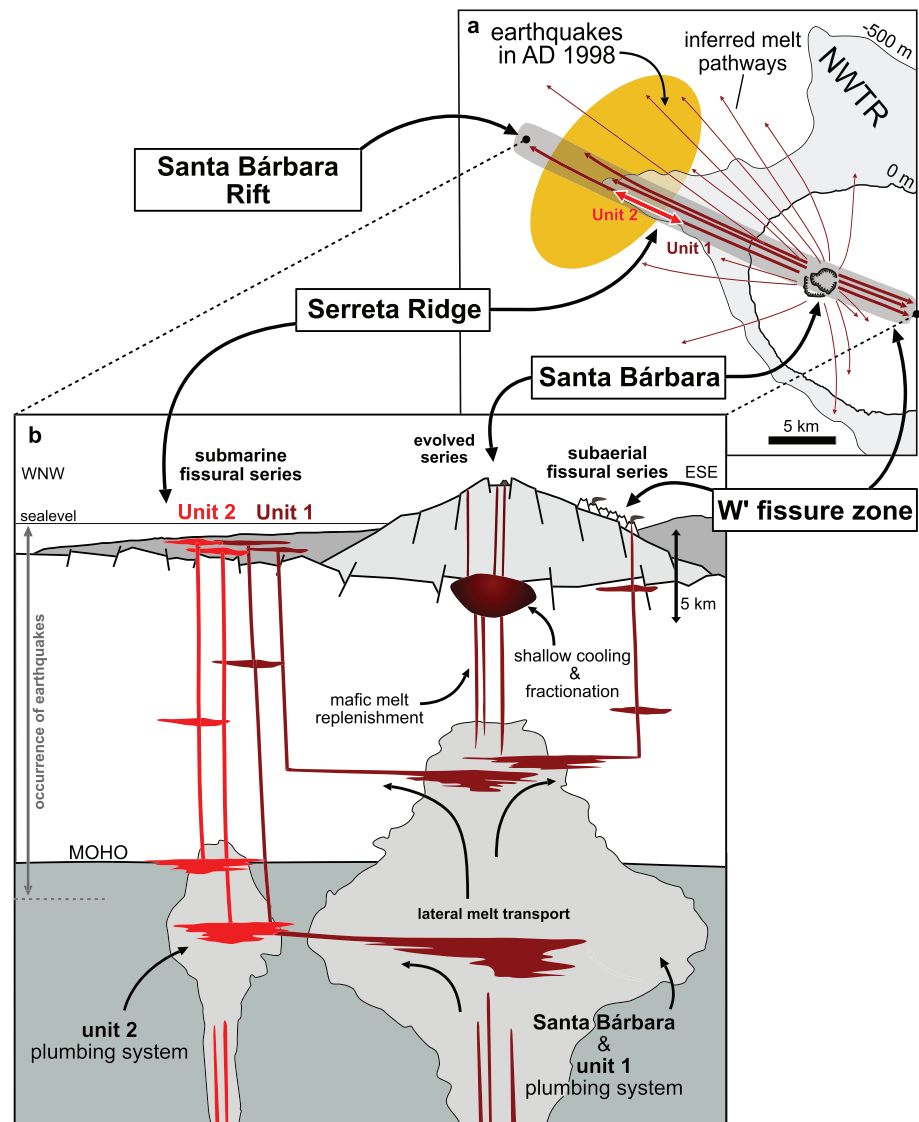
a

earthquakes in AD 1998

inferred melt pathways

-500 m

NWTR

0 m

Santa Bárbara Rift

Unit 2

Unit 1

Serreta Ridge

Santa Bárbara

5 km

b

WNW

submarine fissural series

evolved series

subaerial fissural series

ESE

W' fissure zone

sealevel

Unit 2 Unit 1

5 km

occurrence of earthquakes

shallow cooling & fractionation

mafic melt replenishment

MOHO

lateral melt transport

unit 2 plumbing system

Santa Bárbara & unit 1 plumbing system